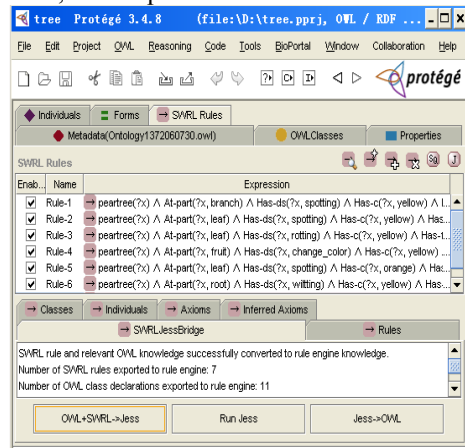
tree Protégé 3.4.8 (file:\D:\tree.pprj, OWL / RDF ...

File Edit Project OWL Reasoning Code Tools BioPortal Window Collaboration Help

protégé

Individuals | Forms | SWRL Rules

Metadata(Ontology1372060730.owl) | OWLClasses | Properties

SWRL Rules

| Enab... | Name | Expression |
|---|---|---|
| ✔ | Rule-1 | → peartree(?x) ∧ At-part(?x, branch) ∧ Has-ds(?x, spotting) ∧ Has-c(?x, yellow) ∧ I... |
| ✔ | Rule-2 | → peartree(?x) ∧ At-part(?x, leaf) ∧ Has-ds(?x, spotting) ∧ Has-c(?x, yellow) ∧ Has-... |
| ✔ | Rule-3 | → peartree(?x) ∧ At-part(?x, leaf) ∧ Has-ds(?x, rotting) ∧ Has-c(?x, yellow) ∧ Has-t... |
| ✔ | Rule-4 | → peartree(?x) ∧ At-part(?x, fruit) ∧ Has-ds(?x, change_color) ∧ Has-c(?x, yellow) ... |
| ✔ | Rule-5 | → peartree(?x) ∧ At-part(?x, leaf) ∧ Has-ds(?x, spotting) ∧ Has-c(?x, orange) ∧ Has-... |
| ✔ | Rule-6 | → peartree(?x) ∧ At-part(?x, root) ∧ Has-ds(?x, witting) ∧ Has-c(?x, yellow) ∧ Has... |

Classes | Individuals | Axioms | Inferred Axioms

SWRLJessBridge | Rules

SWRL rule and relevant OWL knowledge successfully converted to rule engine knowledge.
Number of SWRL rules exported to rule engine: 7
Number of OWL class declarations exported to rule engine: 11

OWL+SWRL->Jess | Run Jess | Jess->OWL